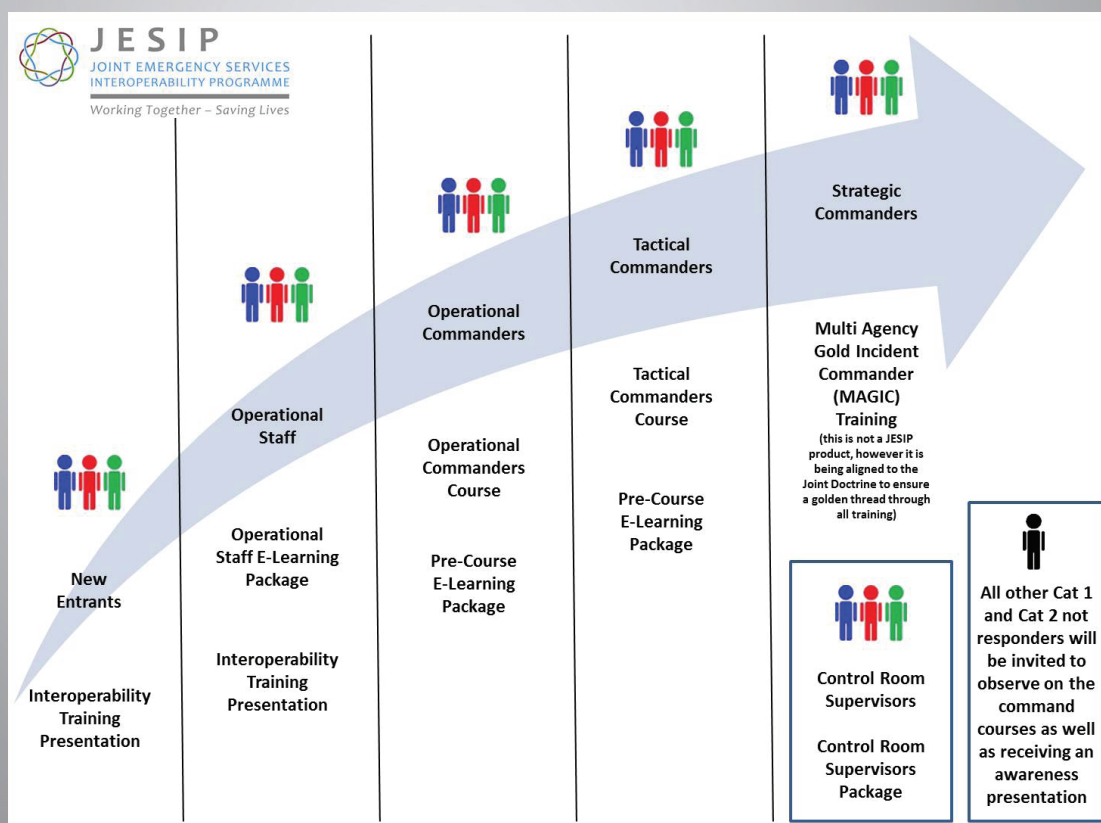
JESIP
JOINT EMERGENCY SERVICES
INTEROPERABILITY PROGRAMME
Working Together – Saving Lives

New Entrants

Interoperability Training Presentation

Operational Staff

Operational Staff E-Learning Package

Interoperability Training Presentation

Operational Commanders

Operational Commanders Course

Pre-Course E-Learning Package

Tactical Commanders

Tactical Commanders Course

Pre-Course E-Learning Package

Strategic Commanders

Multi Agency Gold Incident Commander (MAGIC) Training

(this is not a JESIP product, however it is being aligned to the Joint Doctrine to ensure a golden thread through all training)

Control Room Supervisors

Control Room Supervisors Package

All other Cat 1 and Cat 2 not responders will be invited to observe on the command courses as well as receiving an awareness presentation